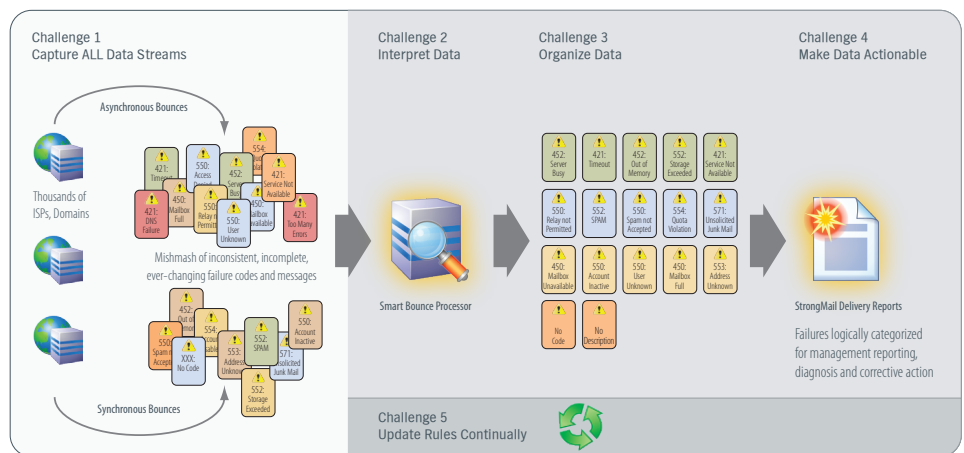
Challenge 1
Capture ALL Data Streams

Asynchronous Bounces

Thousands of ISPs, Domains

421: Timeout
550: Access
452: Server Busy
554: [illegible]
421: Service Not Available
450: Mailbox Full
550: Relay not Permitted
450: Mailbox Unavailable
421: DNS Failure
550: User Unknown
421: Too Many Errors

Mishmash of inconsistent, incomplete, ever-changing failure codes and messages

452: Out of Memory
554: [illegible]
550: Spam not Accepted
XXX: No Code
553: Address Unknown
552: SPAM
550: Account Inactive
571: Unsolicited Junk Mail
552: Storage Exceeded

Synchronous Bounces

Challenge 2
Interpret Data

Smart Bounce Processor

Challenge 3
Organize Data

452: Server Busy
421: Timeout
452: Out of Memory
552: Storage Exceeded
421: Service Not Available
550: Relay not Permitted
552: SPAM
550: Spam not Accepted
554: Quota Violation
571: Unsolicited Junk Mail
450: Mailbox Unavailable
550: Account Inactive
550: User Unknown
450: Mailbox Full
553: Address Unknown
No Code
No Description

Challenge 4
Make Data Actionable

StrongMail Delivery Reports

Failures logically categorized for management reporting, diagnosis and corrective action

Challenge 5
Update Rules Continually